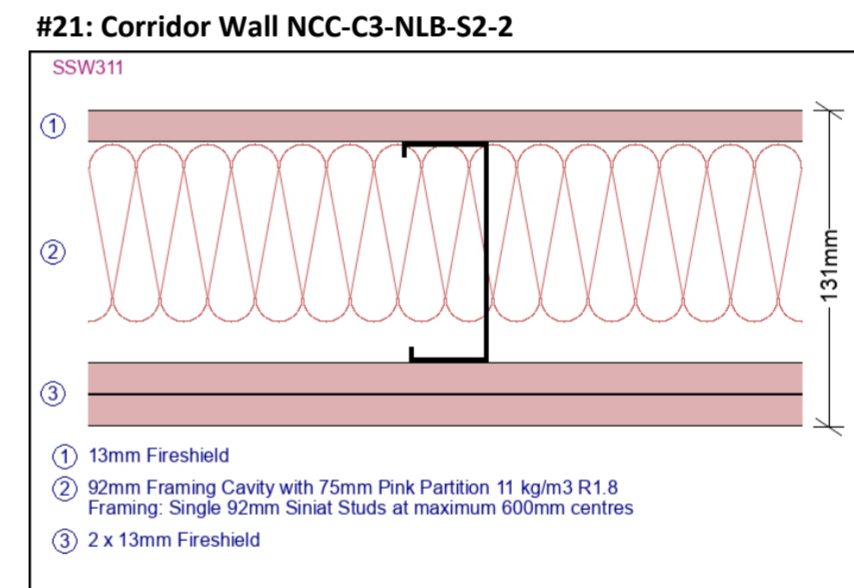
#21: Corridor Wall NCC-C3-NLB-S2-2

SSW311

①

②

③

131mm

① 13mm Fireshield

② 92mm Framing Cavity with 75mm Pink Partition 11 kg/m3 R1.8
Framing: Single 92mm Siniat Studs at maximum 600mm centres

③ 2 x 13mm Fireshield